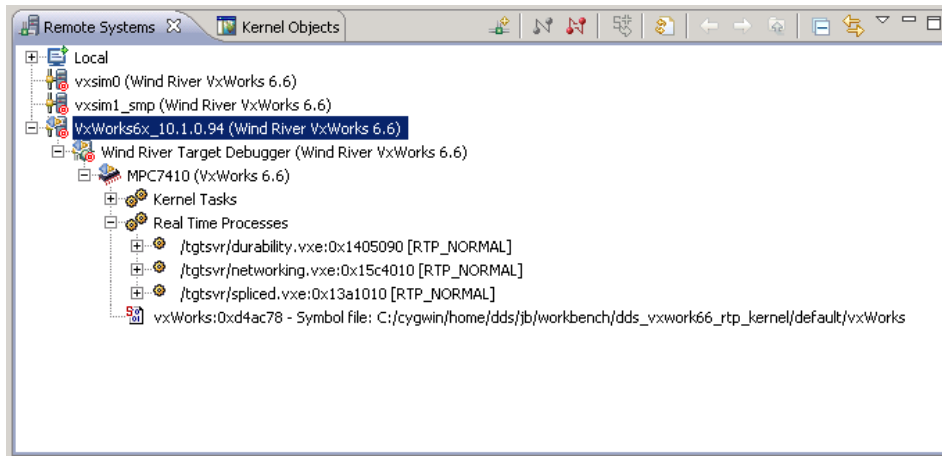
Remote Systems ☒ | Kernel Objects

Local
vxsim0 (Wind River VxWorks 6.6)
vxsim1_smp (Wind River VxWorks 6.6)
VxWorks6x_10.1.0.94 (Wind River VxWorks 6.6)
Wind River Target Debugger (Wind River VxWorks 6.6)
MPC7410 (VxWorks 6.6)
Kernel Tasks
Real Time Processes
/tgtsvr/durability.vxe:0x1405090 [RTP_NORMAL]
/tgtsvr/networking.vxe:0x15c4010 [RTP_NORMAL]
/tgtsvr/spliced.vxe:0x13a1010 [RTP_NORMAL]
vxWorks:0xd4ac78 - Symbol file: C:/cygwin/home/dds/jb/workbench/dds_vxwork66_rtp_kernel/default/vxWorks